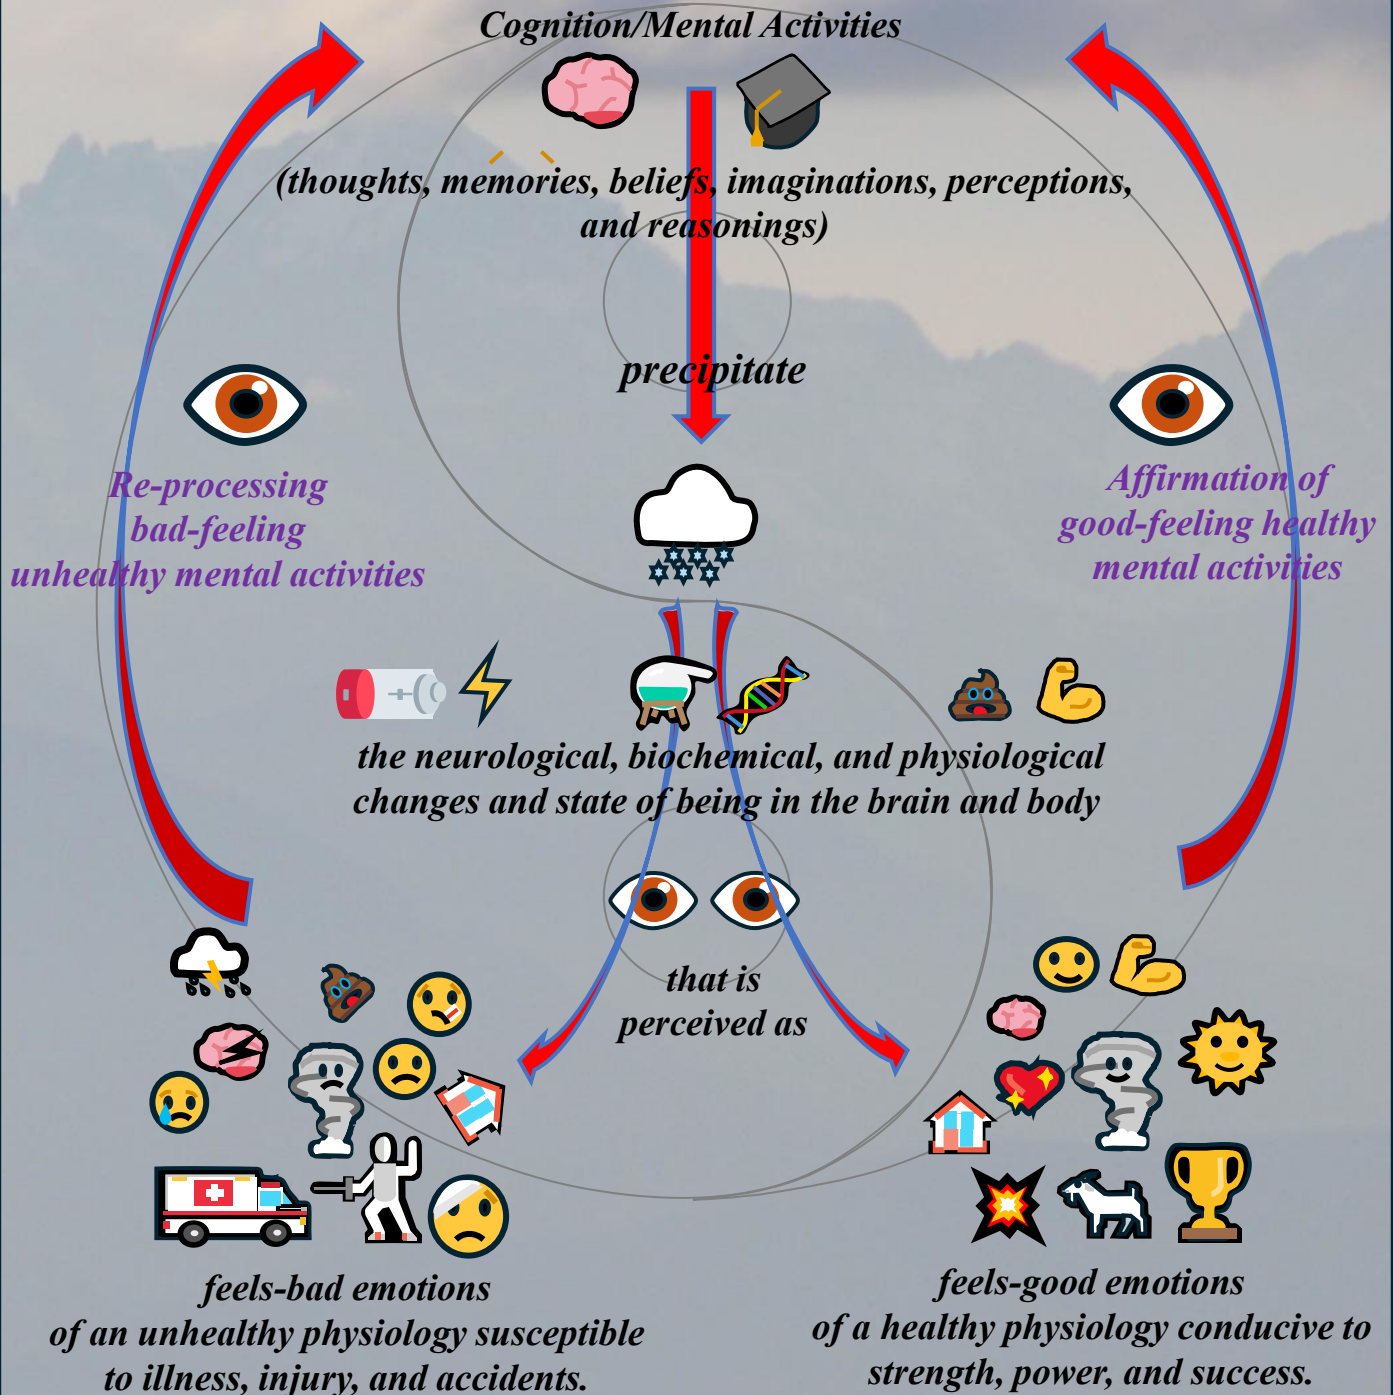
Cognition/Mental Activities

(thoughts, memories, beliefs, imaginations, perceptions, and reasonings)

precipitate

Re-processing bad-feeling unhealthy mental activities

Affirmation of good-feeling healthy mental activities

the neurological, biochemical, and physiological changes and state of being in the brain and body

that is perceived as

feels-bad emotions of an unhealthy physiology susceptible to illness, injury, and accidents.

feels-good emotions of a healthy physiology conducive to strength, power, and success.